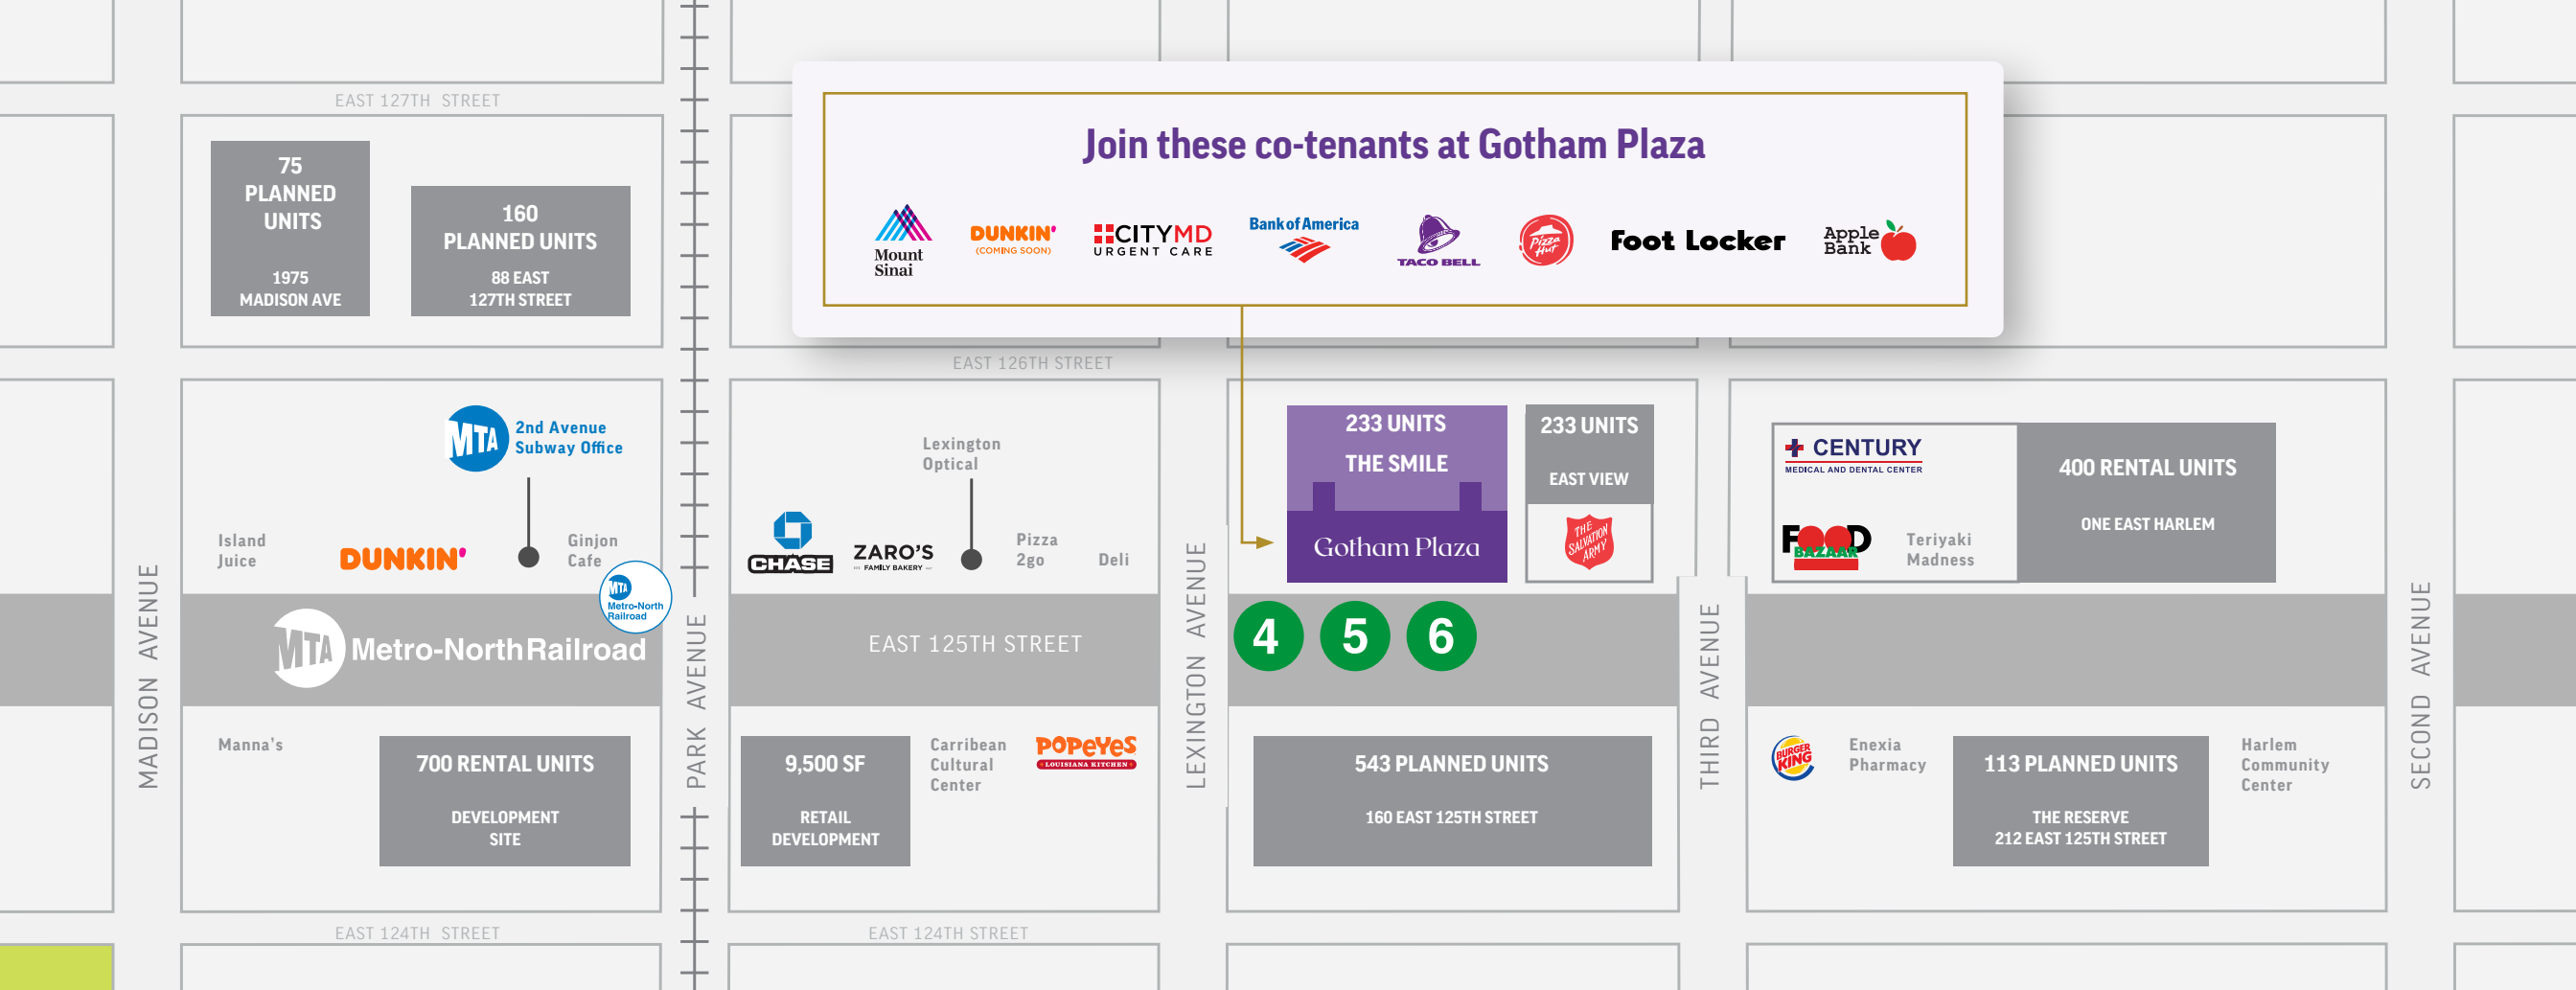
Join these co-tenants at Gotham Plaza

Mount Sinai
DUNKIN' (COMING SOON)
CITYMD URGENT CARE
Bank of America
TACO BELL
Pizza Hut
Foot Locker
Apple Bank

EAST 127TH STREET

75 PLANNED UNITS
1975 MADISON AVE

160 PLANNED UNITS
88 EAST 127TH STREET

EAST 126TH STREET

MTA 2nd Avenue Subway Office

Island Juice
DUNKIN'
Ginjon Cafe
MTA Metro-North Railroad

Lexington Optical
CHASE
ZARO'S FAMILY BAKERY
Pizza 2go
Deli

233 UNITS
THE SMILE
Gotham Plaza

233 UNITS
EAST VIEW
THE SALVATION ARMY

CENTURY
MEDICAL AND DENTAL CENTER
FOOD BAZAAR
Teriyaki Madness

400 RENTAL UNITS
ONE EAST HARLEM

MADISON AVENUE
MTA Metro-North Railroad
PARK AVENUE
EAST 125TH STREET
LEXINGTON AVENUE
4 5 6
THIRD AVENUE
SECOND AVENUE

Manna's

700 RENTAL UNITS
DEVELOPMENT SITE

9,500 SF
RETAIL DEVELOPMENT

Carribean Cultural Center
POPEYES LOUISIANA KITCHEN

543 PLANNED UNITS
160 EAST 125TH STREET

BURGER KING
Enexia Pharmacy

113 PLANNED UNITS
THE RESERVE
212 EAST 125TH STREET

Harlem Community Center

EAST 124TH STREET
EAST 124TH STREET